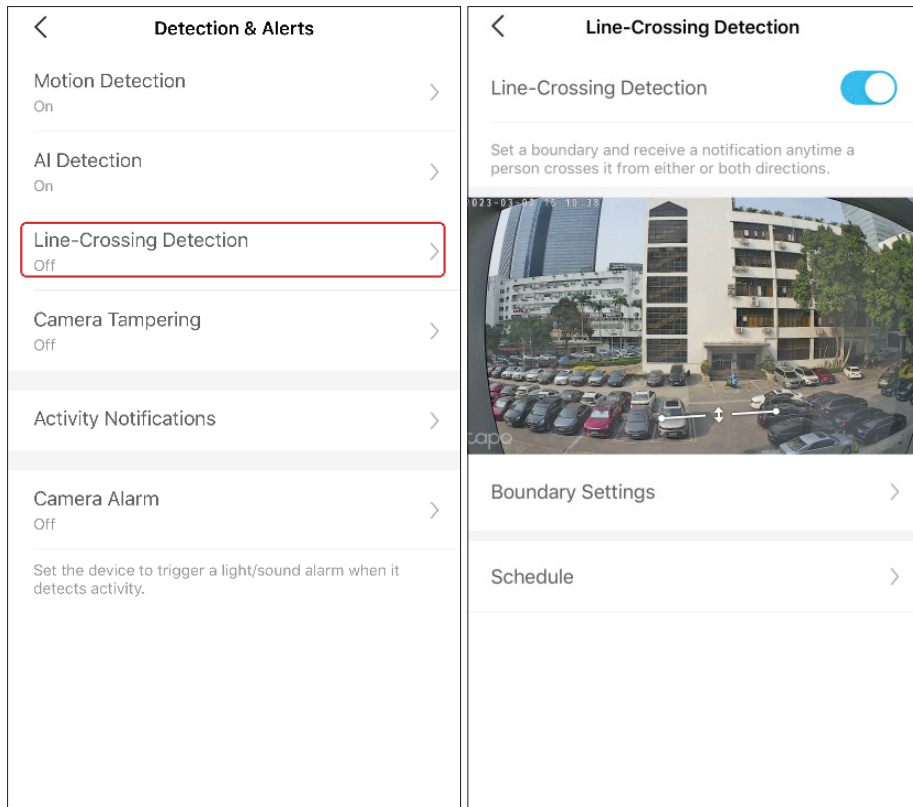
Detection & Alerts

Motion Detection
On

AI Detection
On

Line-Crossing Detection
Off

Camera Tampering
Off

Activity Notifications

Camera Alarm
Off

Set the device to trigger a light/sound alarm when it detects activity.

Line-Crossing Detection

Line-Crossing Detection

Set a boundary and receive a notification anytime a person crosses it from either or both directions.

2023-03-0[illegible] 15:10:38

tapo

Boundary Settings

Schedule